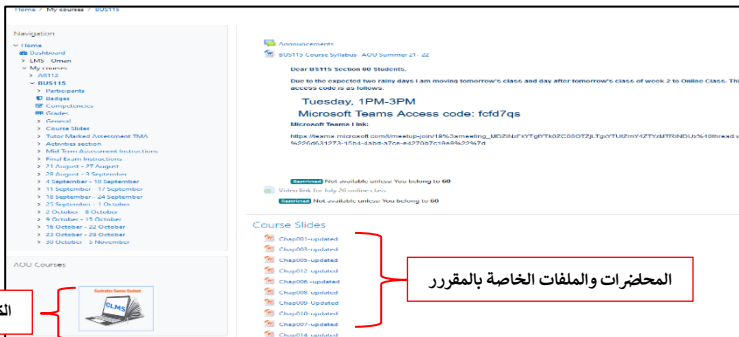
Home / My courses / BUS115

Navigation
Home
Dashboard
LMS - Oman
My courses
A8112
BUS115
Participants
Badges
Competencies
Grades
General
Course Slides
Tutor Marked Assessment TMA
Activities section
Mid Term Assessment Instructions
Final Exam Instructions
21 August - 27 August
28 August - 3 September
4 September - 10 September
11 September - 17 September
18 September - 24 September
25 September - 1 October
2 October - 8 October
9 October - 15 October
16 October - 22 October
23 October - 29 October
30 October - 5 November

AOU Courses

الك

Announcements
BUS115 Course Syllabus - AOU Summer 21 - 22

Dear BS115 Section 60 Students,

Due to the expected two rainy days I am moving tomorrow's class and day after tomorrow's class of week 2 to Online Class. The access code is as follows.

Tuesday, 1PM-3PM
Microsoft Teams Access code: fcfd7qs

Microsoft Teams Link:

https://teams.microsoft.com/l/meetup-join/19%3ameeting_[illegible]

Restricted Not available unless: You belong to 60
Video link for July 26 online class
Restricted Not available unless: You belong to 60

Course Slides
Chap001-updated
Chap003-updated
Chap005-Updated
Chap012-updated
Chap006-updated
Chap008-updated
Chap009-Updated
Chap010-updated
Chap007-updated
Chap014-updated

المحاضرات والملفات الخاصة بالمقرر